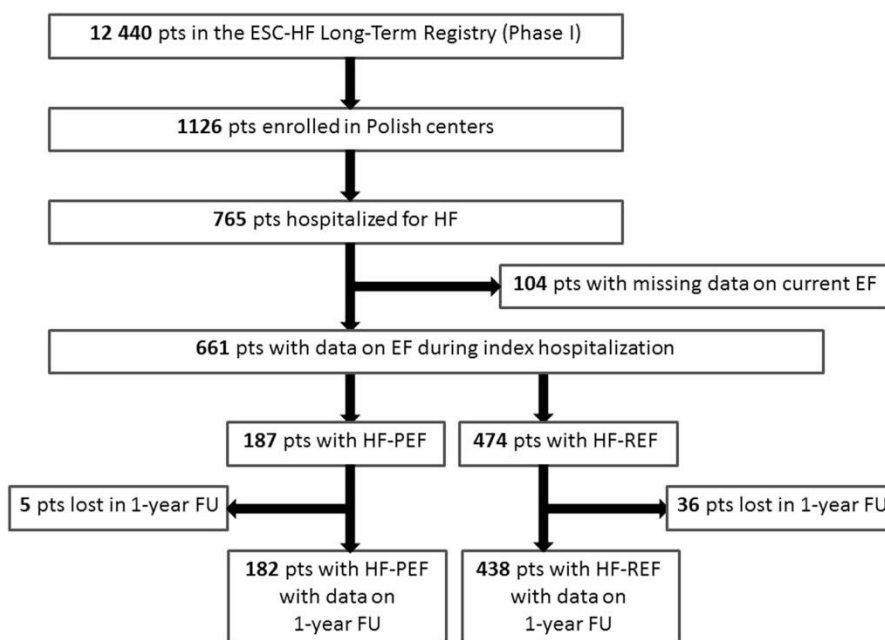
**12 440** pts in the ESC-HF Long-Term Registry (Phase I)

**1126** pts enrolled in Polish centers

**765** pts hospitalized for HF

**104** pts with missing data on current EF

**661** pts with data on EF during index hospitalization

**187** pts with HF-PEF

**474** pts with HF-REF

**5** pts lost in 1-year FU

**36** pts lost in 1-year FU

**182** pts with HF-PEF with data on 1-year FU

**438** pts with HF-REF with data on 1-year FU